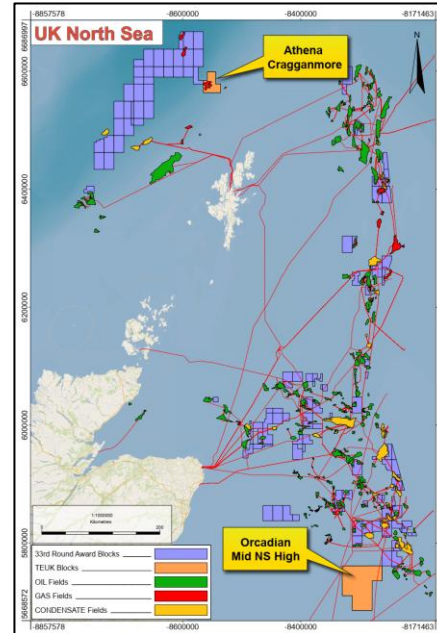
-8857578
-8600000
-8400000
-8171463
6686907
6600000
6400000
6200000
6000000
5800000
5668572
UK North Sea
Athena Cragganmore
N
Orcadian Mid NS High
1:1500000
Kilometres
0
200
33rd Round Award Blocks
TEUK Blocks
OIL Fields
GAS Fields
CONDENSATE Fields
-8857578
-8600000
-8400000
-8171463